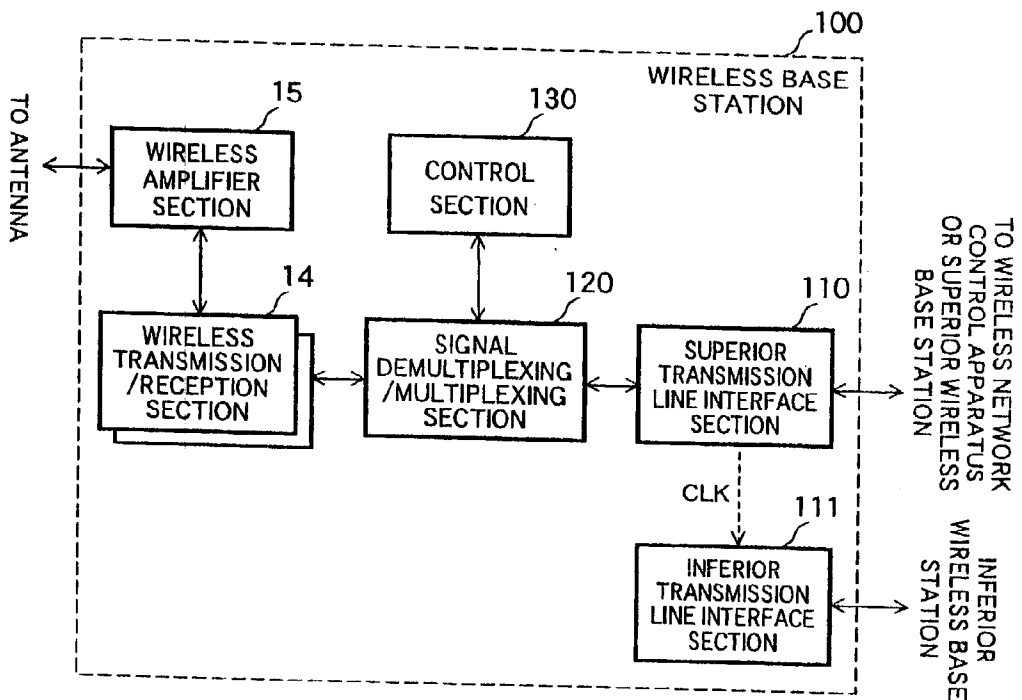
100
WIRELESS BASE STATION

TO ANTENNA

15
WIRELESS AMPLIFIER SECTION

130
CONTROL SECTION

14
WIRELESS TRANSMISSION /RECEPTION SECTION

120
SIGNAL DEMULTIPLEXING /MULTIPLEXING SECTION

110
SUPERIOR TRANSMISSION LINE INTERFACE SECTION

TO WIRELESS NETWORK CONTROL APPARATUS OR SUPERIOR WIRELESS BASE STATION

CLK

111
INFERIOR TRANSMISSION LINE INTERFACE SECTION

INFERIOR WIRELESS BASE STATION